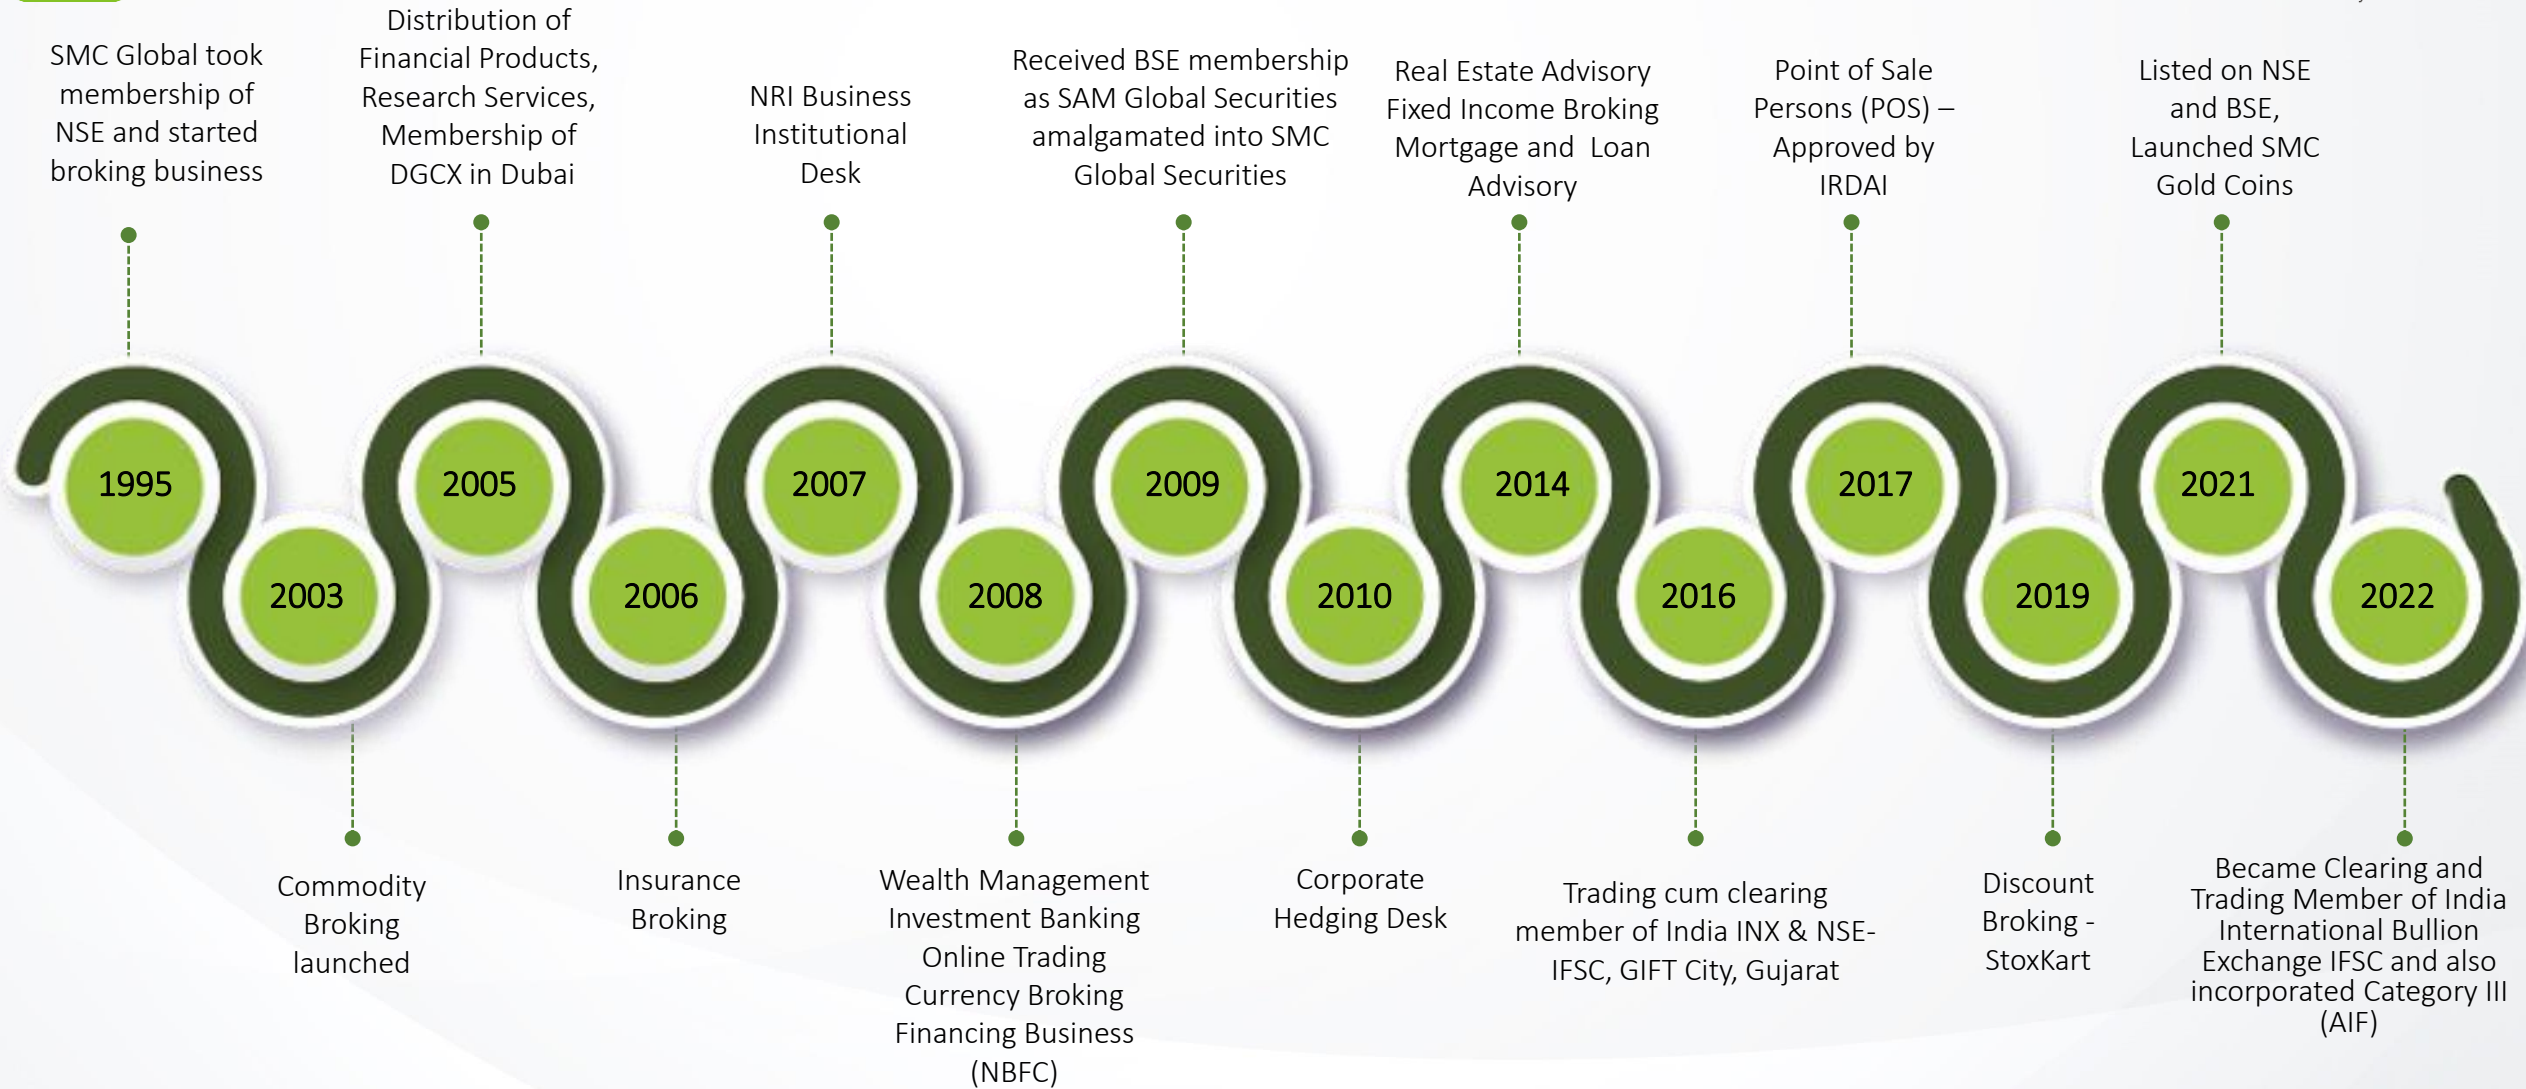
SMC Global took membership of NSE and started broking business

Distribution of Financial Products, Research Services, Membership of DGCX in Dubai

NRI Business Institutional Desk

Received BSE membership as SAM Global Securities amalgamated into SMC Global Securities

Real Estate Advisory Fixed Income Broking Mortgage and Loan Advisory

Point of Sale Persons (POS) – Approved by IRDAI

Listed on NSE and BSE, Launched SMC Gold Coins

1995

2003

2005

2006

2007

2008

2009

2010

2014

2016

2017

2019

2021

2022

Commodity Broking launched

Insurance Broking

Wealth Management Investment Banking Online Trading Currency Broking Financing Business (NBFC)

Corporate Hedging Desk

Trading cum clearing member of India INX & NSE-IFSC, GIFT City, Gujarat

Discount Broking - StoxKart

Became Clearing and Trading Member of India International Bullion Exchange IFSC and also incorporated Category III (AIF)